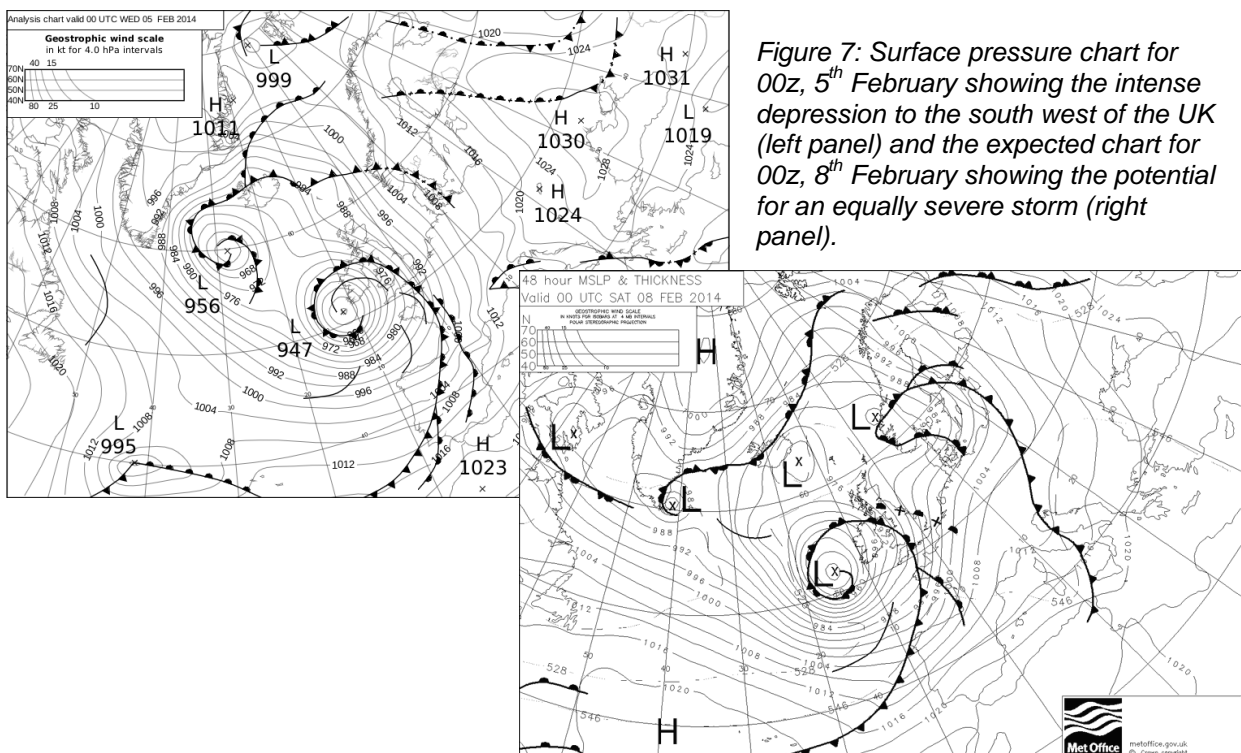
Analysis chart valid 00 UTC WED 05 FEB 2014

Geostrophic wind scale
in kt for 4.0 hPa intervals
40 15
70N
60N
50N
40N
80 25 10

L
999

H
1011

1020
1024

H
1031

H
1030

L
1019

1000
1012
1016
1024
1028
1020

H
1024

996
992
988
984
1004
1008
1000
996
988
984
968
976

L
956

L
947

972
980
984
988
996
992
1000
1004
1008
1012
1016
1020

L
995

1012
1008
1004
1008
1012

H
1023

Figure 7: Surface pressure chart for 00z, 5$^{th}$ February showing the intense depression to the south west of the UK (left panel) and the expected chart for 00z, 8$^{th}$ February showing the potential for an equally severe storm (right panel).

48 hour MSLP & THICKNESS
Valid 00 UTC SAT 08 FEB 2014

GEOSTROPHIC WIND SCALE
IN KNOTS FOR ISOBARS AT 4 MB INTERVALS
POLAR STEREOGRAPHIC PROJECTION
N
70
60
50
40

H
L
L
L
L
L
H

1004
1012
1020
1024
528
992
988
996
1000
1004
1008
1012
1016
1020
546
528
984
1004
1008
1012
1016
1020
546
1020

Met Office
metoffice.gov.uk
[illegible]